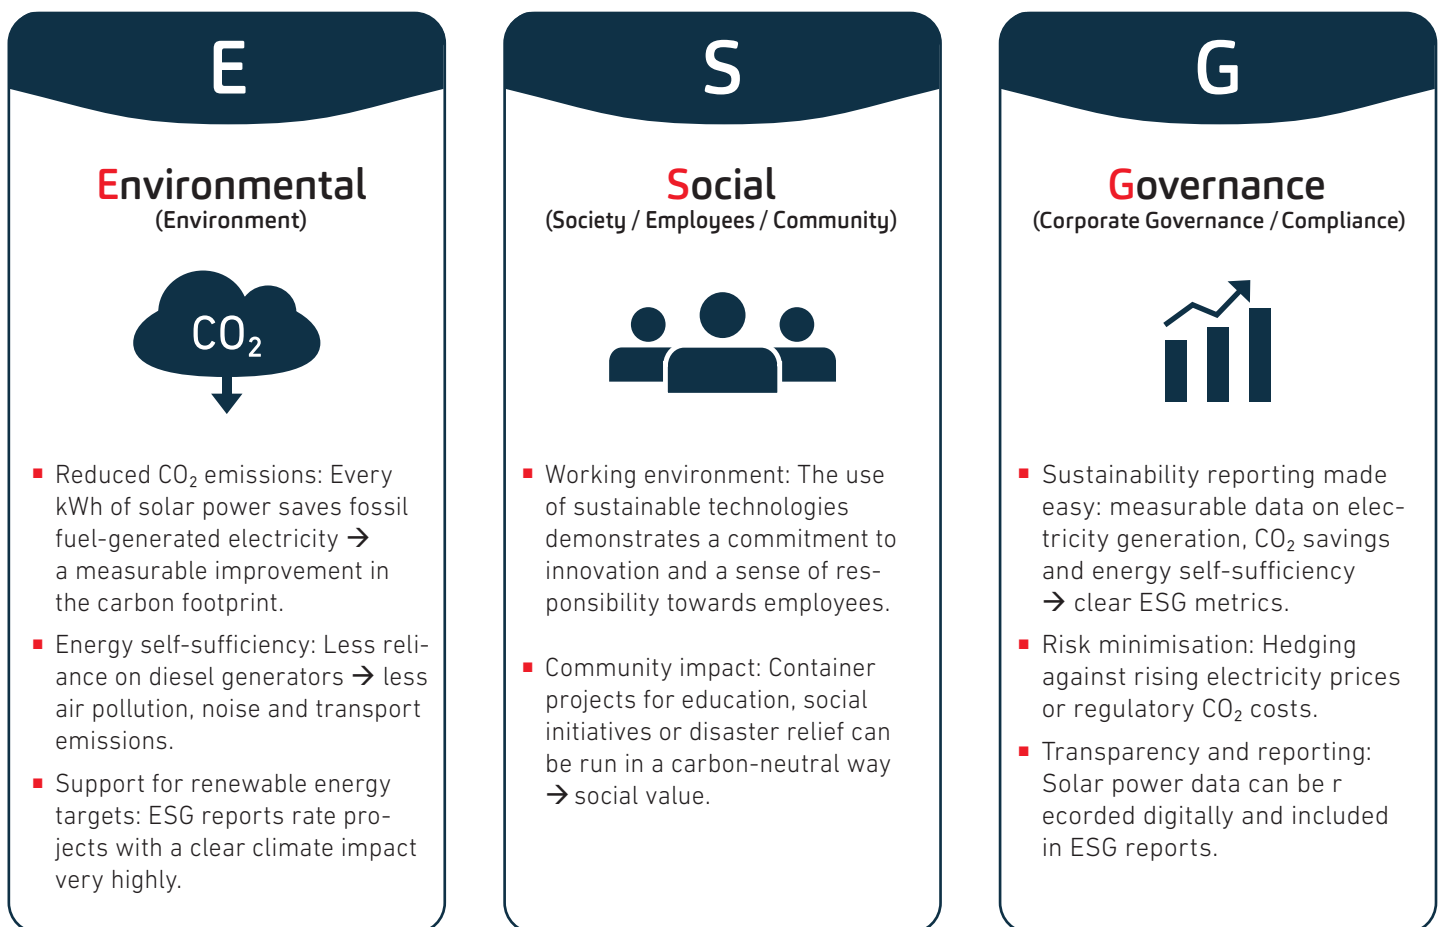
E

Environmental
(Environment)

$CO_2$

- Reduced $CO_2$ emissions: Every kWh of solar power saves fossil fuel-generated electricity → a measurable improvement in the carbon footprint.
- Energy self-sufficiency: Less reliance on diesel generators → less air pollution, noise and transport emissions.
- Support for renewable energy targets: ESG reports rate projects with a clear climate impact very highly.

S

Social
(Society / Employees / Community)

- Working environment: The use of sustainable technologies demonstrates a commitment to innovation and a sense of responsibility towards employees.
- Community impact: Container projects for education, social initiatives or disaster relief can be run in a carbon-neutral way → social value.

G

Governance
(Corporate Governance / Compliance)

- Sustainability reporting made easy: measurable data on electricity generation, $CO_2$ savings and energy self-sufficiency → clear ESG metrics.
- Risk minimisation: Hedging against rising electricity prices or regulatory $CO_2$ costs.
- Transparency and reporting: Solar power data can be r ecorded digitally and included in ESG reports.